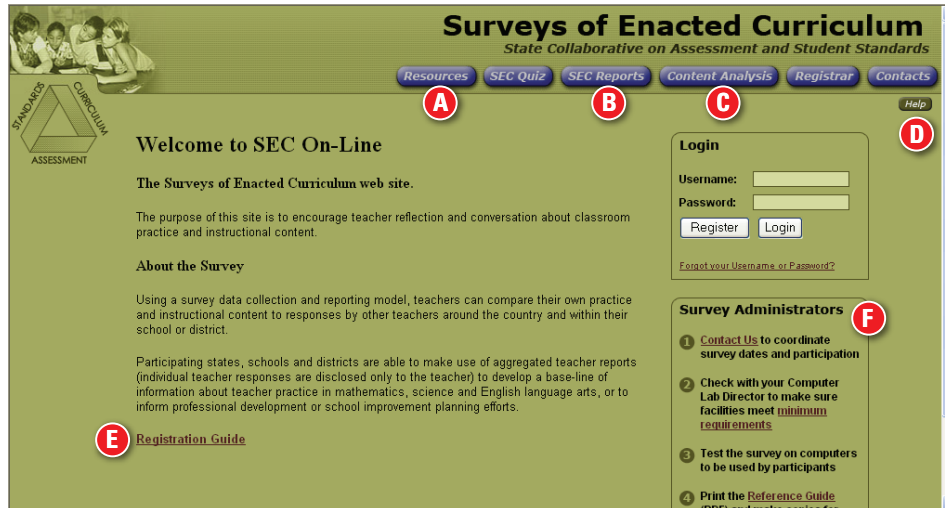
Surveys of Enacted Curriculum
State Collaborative on Assessment and Student Standards

Resources | SEC Quiz | SEC Reports | Content Analysis | Registrar | Contacts

A B C

Help

D

STANDARDS CURRICULUM ASSESSMENT

Welcome to SEC On-Line

The Surveys of Enacted Curriculum web site.

The purpose of this site is to encourage teacher reflection and conversation about classroom practice and instructional content.

About the Survey

Using a survey data collection and reporting model, teachers can compare their own practice and instructional content to responses by other teachers around the country and within their school or district.

Participating states, schools and districts are able to make use of aggregated teacher reports (individual teacher responses are disclosed only to the teacher) to develop a base-line of information about teacher practice in mathematics, science and English language arts, or to inform professional development or school improvement planning efforts.

E Registration Guide

Login

Username:

Password:

Register Login

Forgot your Username or Password?

Survey Administrators

F

1 Contact Us to coordinate survey dates and participation

2 Check with your Computer Lab Director to make sure facilities meet minimum requirements

3 Test the survey on computers to be used by participants

4 Print the Reference Guide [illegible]